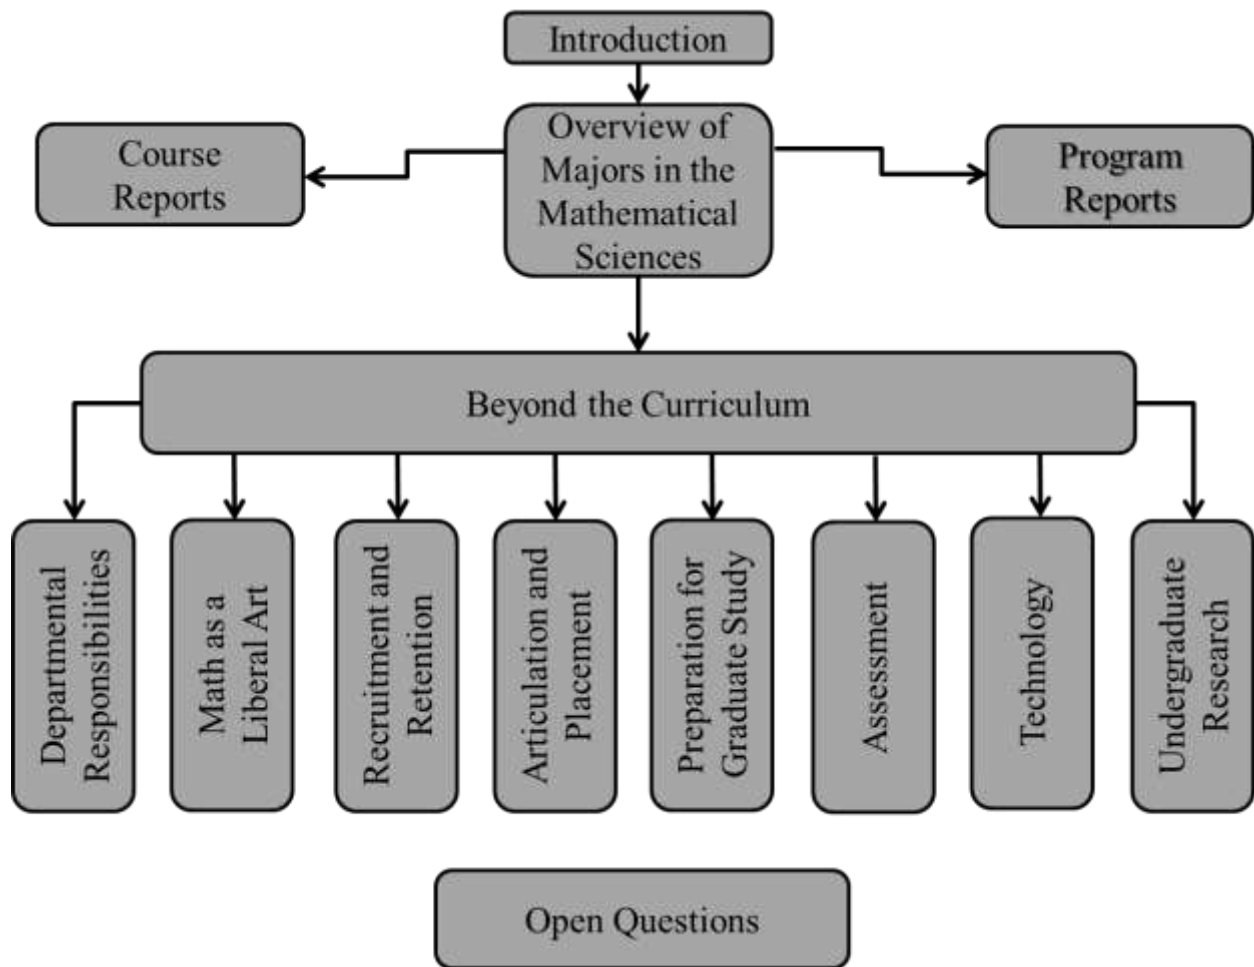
Introduction

Course Reports

Overview of Majors in the Mathematical Sciences

Program Reports

Beyond the Curriculum

Departmental Responsibilities

Math as a Liberal Art

Recruitment and Retention

Articulation and Placement

Preparation for Graduate Study

Assessment

Technology

Undergraduate Research

Open Questions